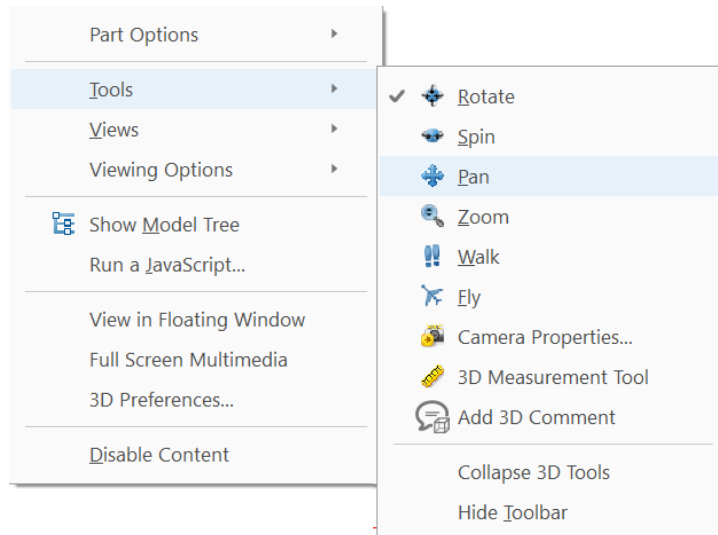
Part Options
Tools
Views
Viewing Options
Show Model Tree
Run a JavaScript...
View in Floating Window
Full Screen Multimedia
3D Preferences...
Disable Content

Rotate
Spin
Pan
Zoom
Walk
Fly
Camera Properties...
3D Measurement Tool
Add 3D Comment
Collapse 3D Tools
Hide Toolbar